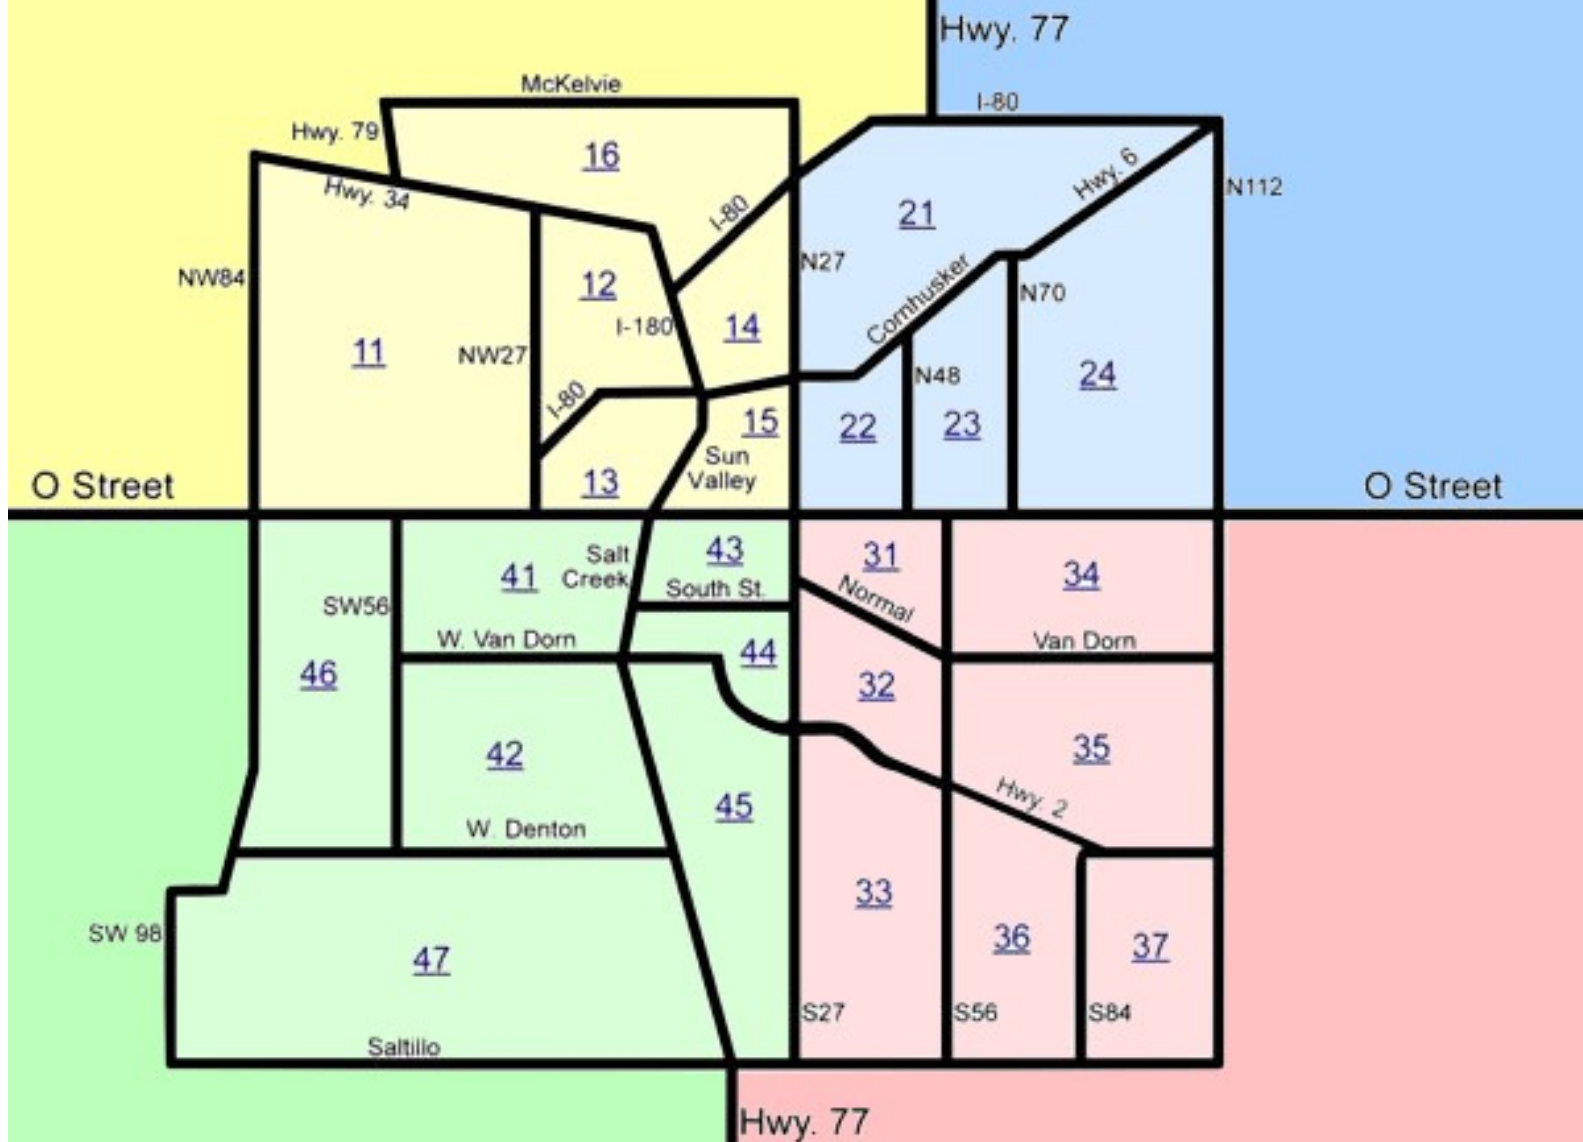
Hwy. 77

McKelvie

I-80

Hwy. 79

16

Hwy. 34

I-80

21

Hwy. 6

N112

NW84

12

N27

Cornhusker

N70

I-180

14

11

NW27

N48

24

I-80

15

22

23

Sun Valley

13

O Street

O Street

Salt Creek

43

31

34

41

South St.

SW56

Normal

W. Van Dorn

44

Van Dorn

46

32

42

35

45

Hwy. 2

W. Denton

33

SW 98

36

37

47

S27

S56

S84

Saltillo

Hwy. 77